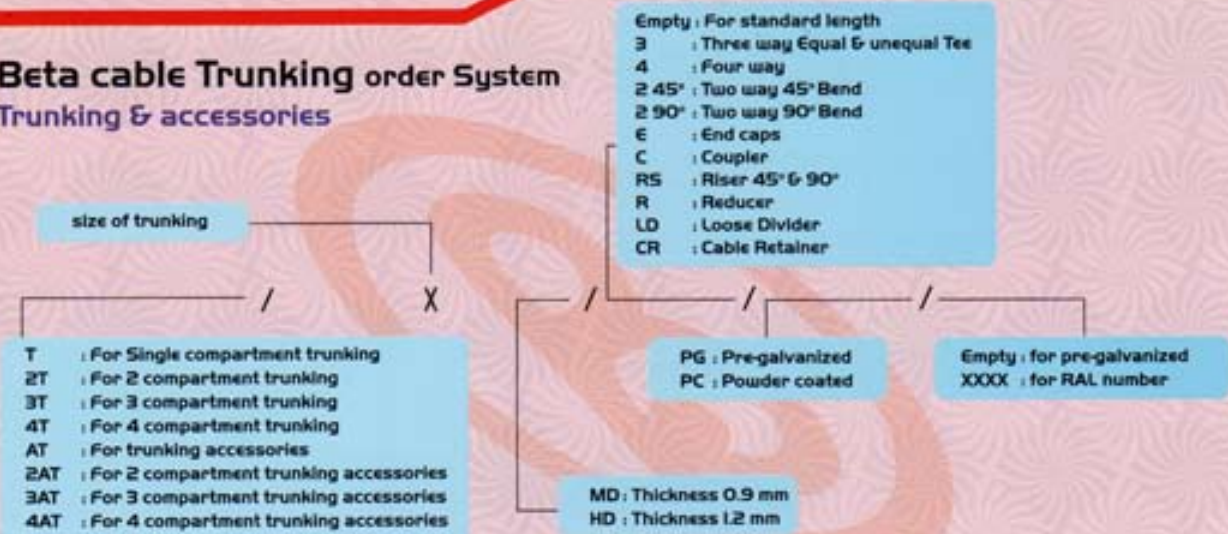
Beta cable Trunking order System
Trunking & accessories

Empty : For standard length
3 : Three way Equal & unequal Tee
4 : Four way
2 45° : Two way 45° Bend
2 90° : Two way 90° Bend
E : End caps
C : Coupler
RS : Riser 45° & 90°
R : Reducer
LD : Loose Divider
CR : Cable Retainer

size of trunking

/ X / / /

T : For Single compartment trunking
2T : For 2 compartment trunking
3T : For 3 compartment trunking
4T : For 4 compartment trunking
AT : For trunking accessories
2AT : For 2 compartment trunking accessories
3AT : For 3 compartment trunking accessories
4AT : For 4 compartment trunking accessories

PG : Pre-galvanized
PC : Powder coated

Empty : for pre-galvanized
XXXX : for RAL number

MD : Thickness 0.9 mm
HD : Thickness 1.2 mm